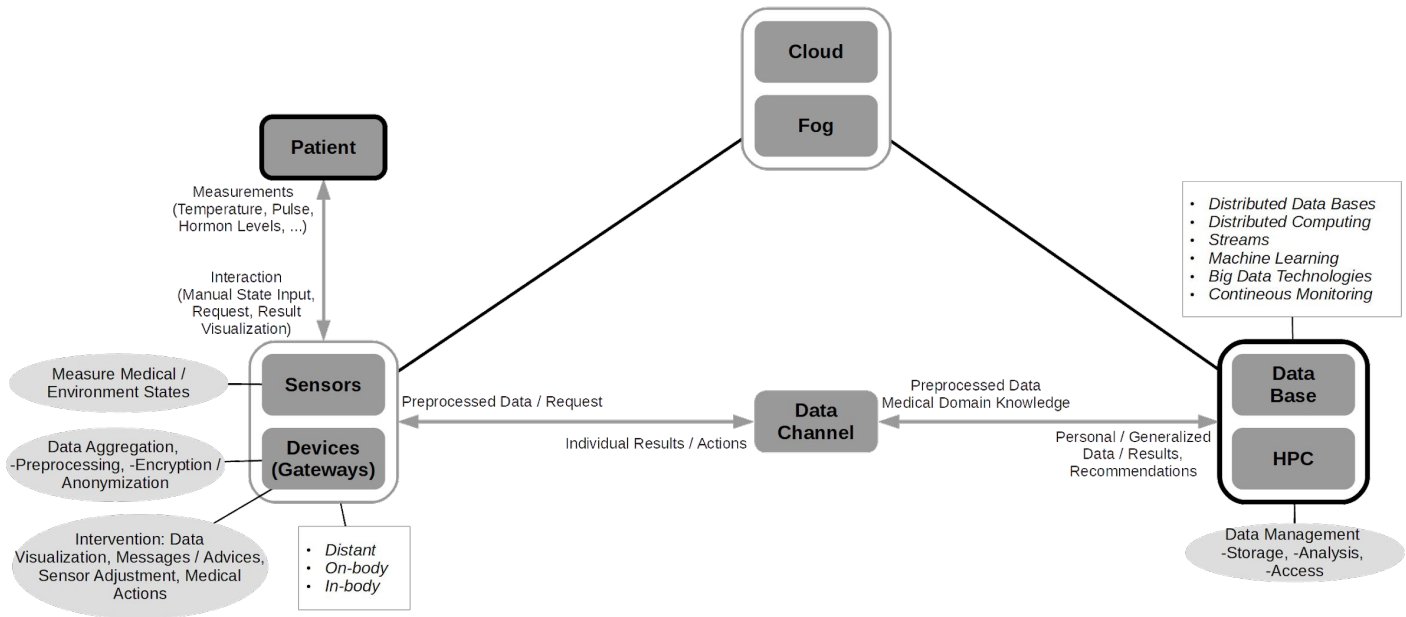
Cloud
Fog

Patient

Measurements (Temperature, Pulse, Hormon Levels, ...)

Interaction (Manual State Input, Request, Result Visualization)

- Distributed Data Bases
- Distributed Computing
- Streams
- Machine Learning
- Big Data Technologies
- Contineous Monitoring

Measure Medical / Environment States

Sensors

Devices (Gateways)

Data Aggregation, -Preprocessing, -Encryption / Anonymization

Intervention: Data Visualization, Messages / Advices, Sensor Adjustment, Medical Actions

- Distant
- On-body
- In-body

Preprocessed Data / Request

Individual Results / Actions

Data Channel

Preprocessed Data
Medical Domain Knowledge

Personal / Generalized Data / Results, Recommendations

Data Base

HPC

Data Management -Storage, -Analysis, -Access